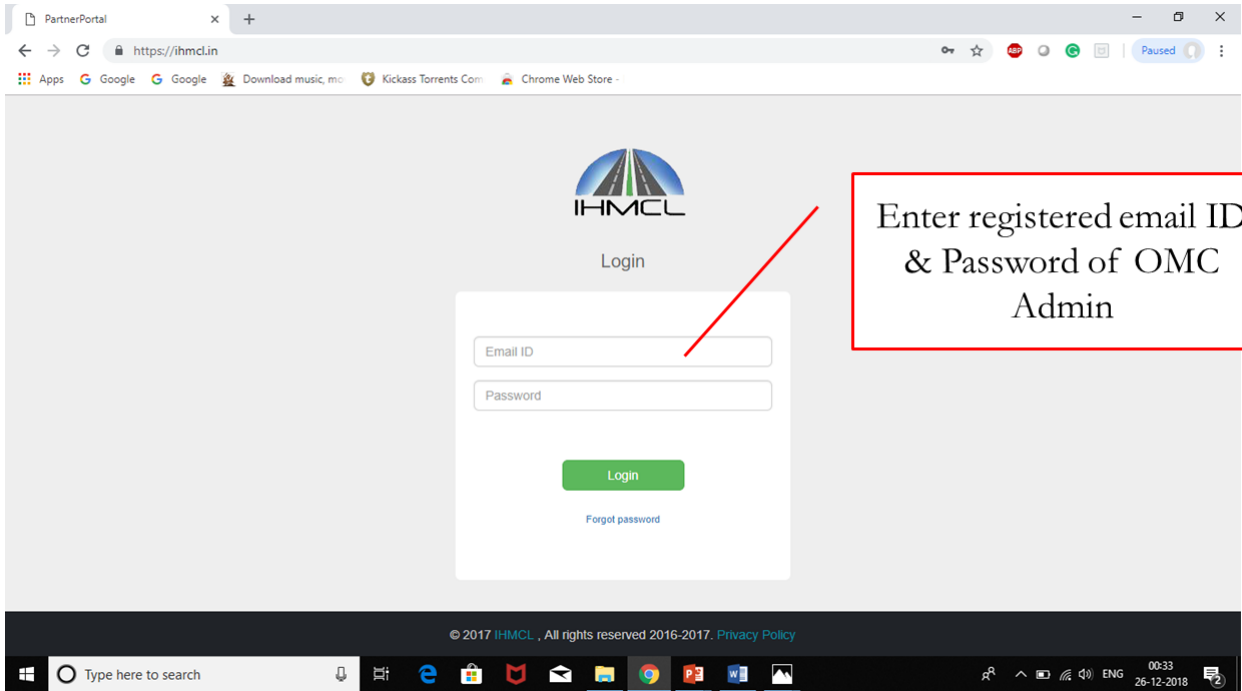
PartnerPortal ×
https://ihmcl.in
Paused
Apps Google Google Download music, mo Kickass Torrents Com Chrome Web Store -

IHMCL

Login

Email ID
Password

Login

Forgot password

Enter registered email ID & Password of OMC Admin

© 2017 IHMCL , All rights reserved 2016-2017. Privacy Policy

Type here to search
ENG 00:33 26-12-2018